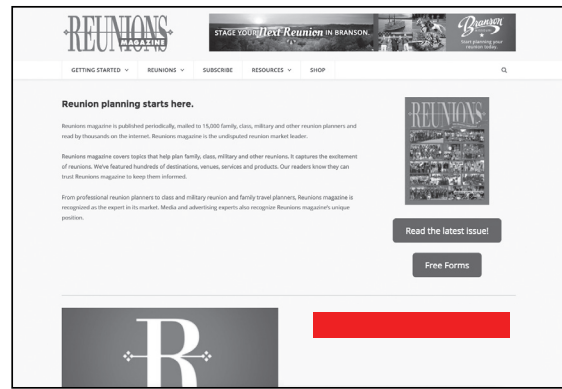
REUNIONS MAGAZINE

STAGE YOUR Next Reunion IN BRANSON

Branson

Start planning your reunion today

GETTING STARTED ∨ REUNIONS ∨ SUBSCRIBE RESOURCES ∨ SHOP

Reunion planning starts here.

Reunions magazine is published periodically, mailed to 15,000 family, class, military and other reunion planners and read by thousands on the internet. Reunions magazine is the undisputed reunion market leader.

Reunions magazine covers topics that help plan family, class, military and other reunions. It captures the excitement of reunions. We've featured hundreds of destinations, venues, services and products. Our readers know they can trust Reunions magazine to keep them informed.

From professional reunion planners to class and military reunion and family travel planners, Reunions magazine is recognized as the expert in its market. Media and advertising experts also recognize Reunions magazine's unique position.

REUNIONS

Read the latest issue!

Free Forms

R